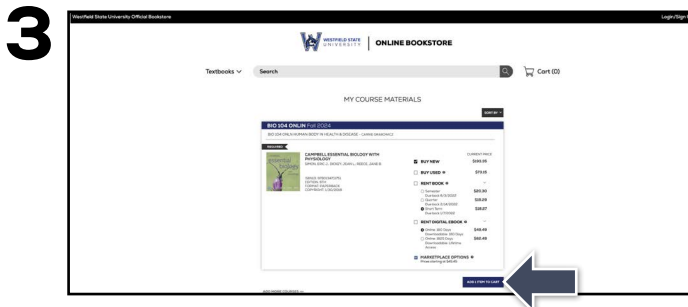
3

Westfield State University Official Bookstore

Login/Sign

WESTFIELD STATE UNIVERSITY | ONLINE BOOKSTORE

Textbooks

Search

Cart (0)

MY COURSE MATERIALS

SORT BY

BIO 104 ONLIN Fall 2024

BIO 104 ONLN HUMAN BODY IN HEALTH & DISEASE - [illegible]

REQUIRED

CAMPBELL ESSENTIAL BIOLOGY WITH PHYSIOLOGY

SIMON, ERIC J., DICKEY, JEAN L., REECE, JANE B.

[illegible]

CURRENT PRICE

BUY NEW $193.35

BUY USED $72.15

RENT BOOK

Semester $25.93

Quarter $18.29

Short Term $18.07

RENT DIGITAL EBOOK

Online 180 Days $49.49

Online 365 Days $60.49

MARKETPLACE OPTIONS

ADD 1 ITEM TO CART

ADD MORE COURSES